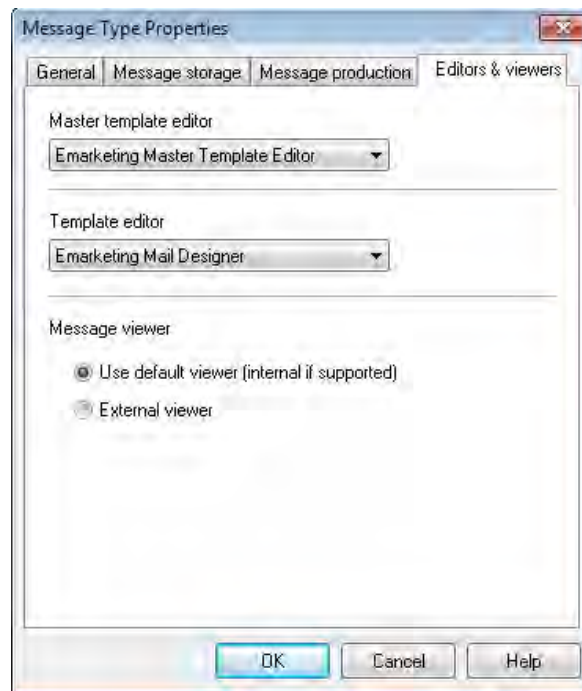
Message Type Properties

General | Message storage | Message production | Editors & viewers

Master template editor

Emarketing Master Template Editor

Template editor

Emarketing Mail Designer

Message viewer

Use default viewer (internal if supported)

External viewer

OK | Cancel | Help